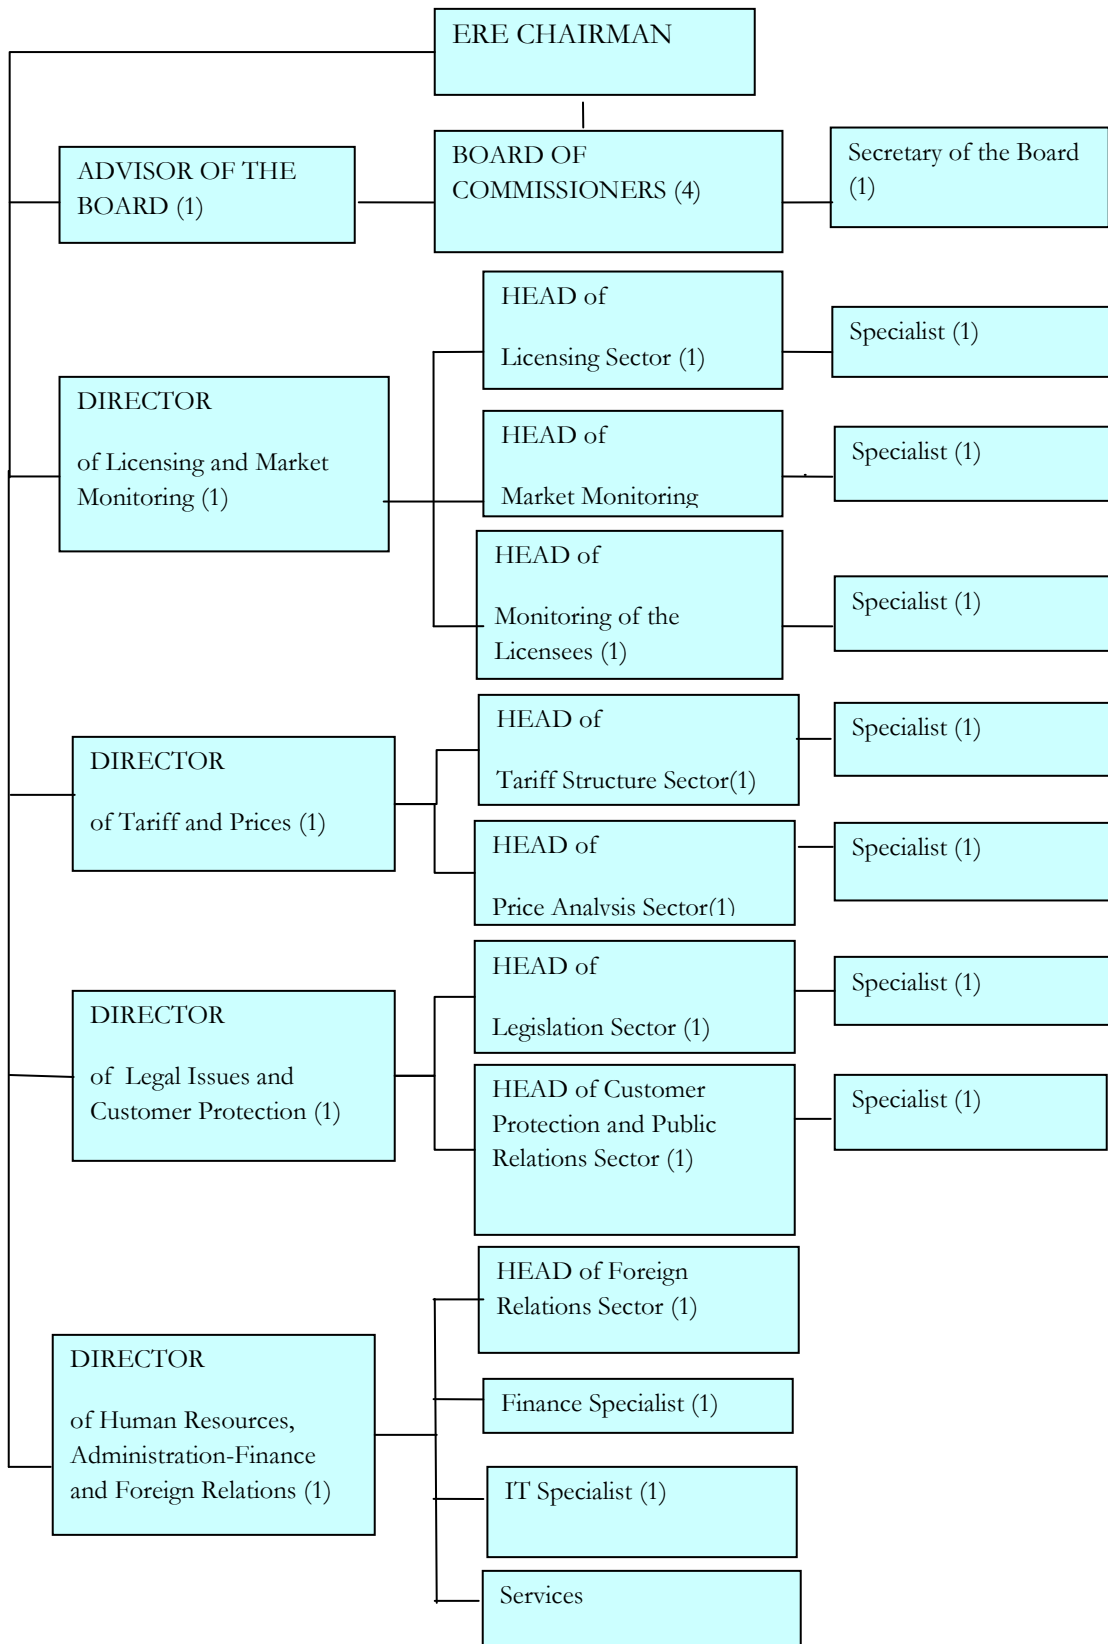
ERE CHAIRMAN

ADVISOR OF THE BOARD (1)

BOARD OF COMMISSIONERS (4)

Secretary of the Board (1)

HEAD of

Licensing Sector (1)

Specialist (1)

DIRECTOR

of Licensing and Market Monitoring (1)

HEAD of

Market Monitoring

Specialist (1)

HEAD of

Monitoring of the Licensees (1)

Specialist (1)

HEAD of

Tariff Structure Sector(1)

Specialist (1)

DIRECTOR

of Tariff and Prices (1)

HEAD of

Price Analysis Sector(1)

Specialist (1)

HEAD of

Legislation Sector (1)

Specialist (1)

DIRECTOR

of Legal Issues and Customer Protection (1)

HEAD of Customer Protection and Public Relations Sector (1)

Specialist (1)

HEAD of Foreign Relations Sector (1)

DIRECTOR

of Human Resources, Administration-Finance and Foreign Relations (1)

Finance Specialist (1)

IT Specialist (1)

Services